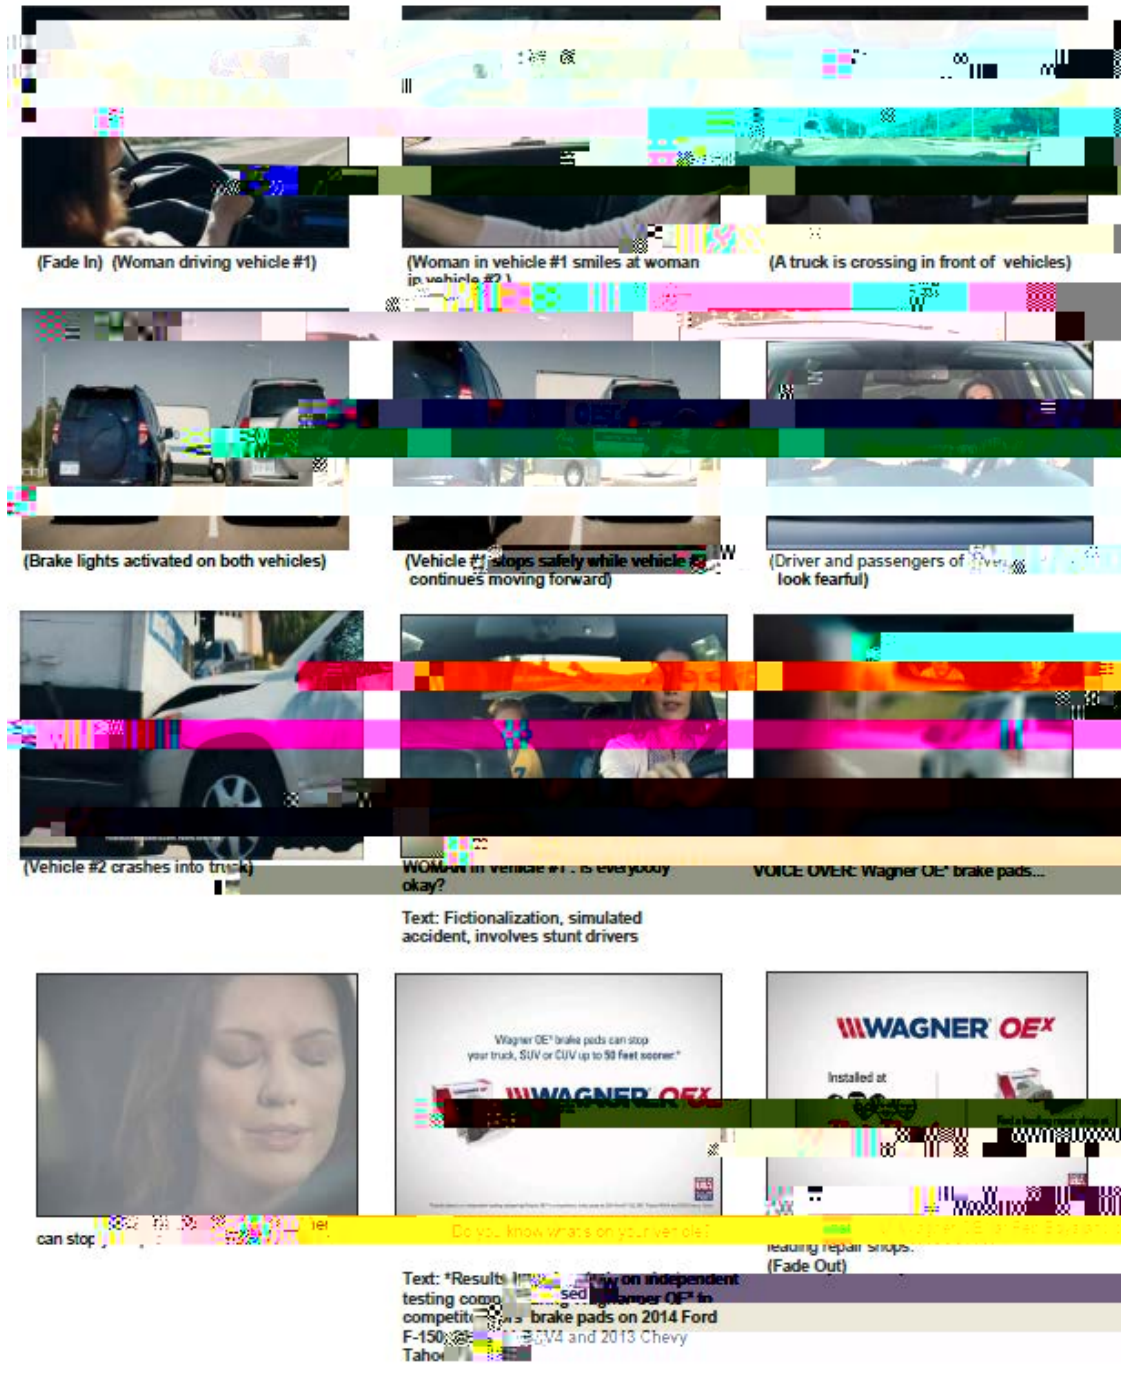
(Fade In) (Woman driving vehicle #1)

(Woman in vehicle #1 smiles at woman in vehicle #2 )

(A truck is crossing in front of vehicles)

(Brake lights activated on both vehicles)

(Vehicle #1 stops safely while vehicle #2 continues moving forward)

(Driver and passengers of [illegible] look fearful)

(Vehicle #2 crashes into truck)

WOMAN in vehicle #1 : Is everybody okay?

Text: Fictionalization, simulated accident, involves stunt drivers

VOICE OVER: Wagner OE$^x$ brake pads...

Wagner OE$^x$ brake pads can stop your truck, SUV or CUV up to 50 feet sooner.*

WAGNER OE$^x$

WAGNER OE$^x$

Installed at

can stop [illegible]

Do you know what's on your vehicle?

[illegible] leading repair shops.

(Fade Out)

Text: *Results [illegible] on independent testing comp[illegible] sed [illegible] Wagner OE$^x$ to competit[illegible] brake pads on 2014 Ford F-150 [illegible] V4 and 2013 Chevy Tahoe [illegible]